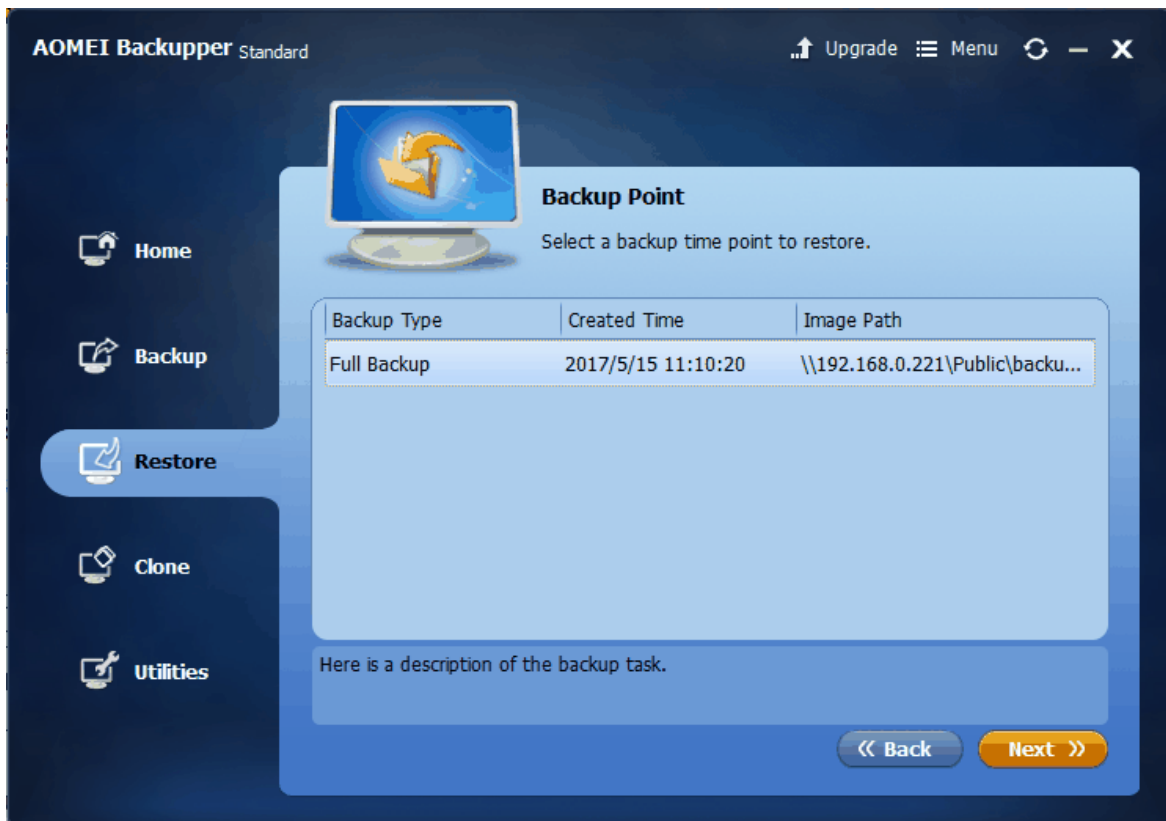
AOMEI Backupper Standard

Upgrade Menu

Home

Backup

Restore

Clone

Utilities

Backup Point

Select a backup time point to restore.

| Backup Type | Created Time | Image Path |
|---|---|---|
| Full Backup | 2017/5/15 11:10:20 | \\192.168.0.221\Public\backu... |

Here is a description of the backup task.

« Back

Next »